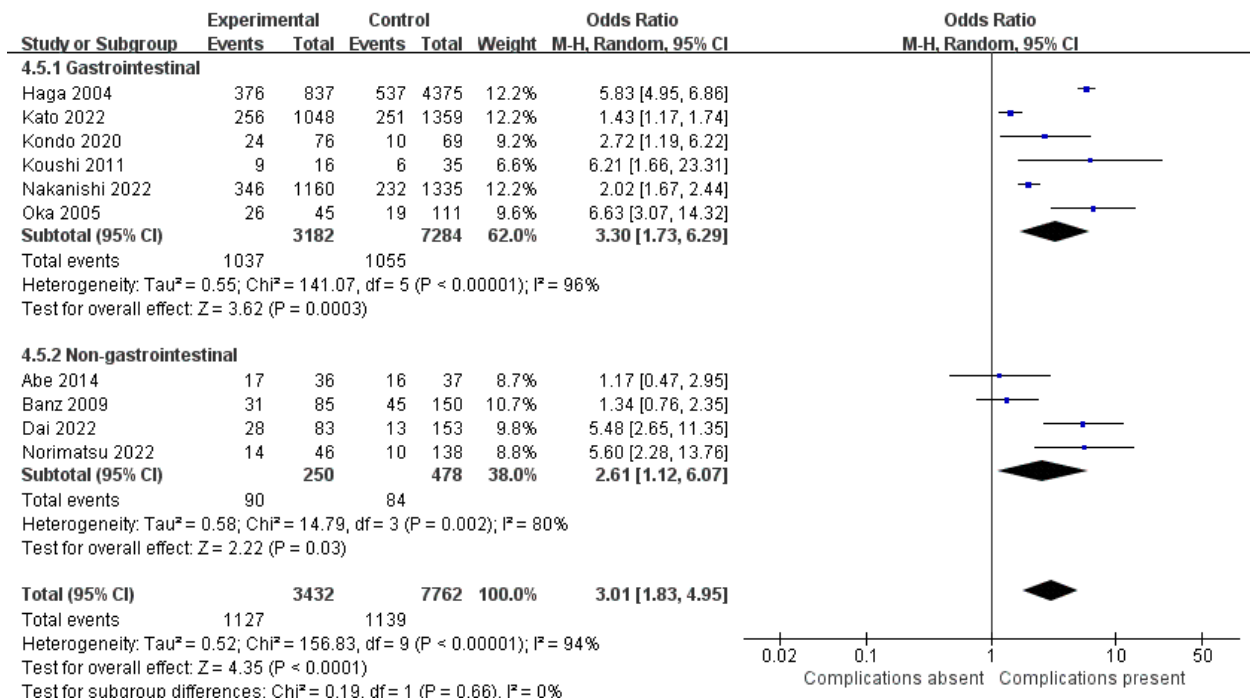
| Study or Subgroup | Experimental Events | Experimental Total | Control Events | Control Total | Weight | Odds Ratio M-H, Random, 95% CI |
|---|---|---|---|---|---|---|
| **4.5.1 Gastrointestinal** | | | | | | |
| Haga 2004 | 376 | 837 | 537 | 4375 | 12.2% | 5.83 [4.95, 6.86] |
| Kato 2022 | 256 | 1048 | 251 | 1359 | 12.2% | 1.43 [1.17, 1.74] |
| Kondo 2020 | 24 | 76 | 10 | 69 | 9.2% | 2.72 [1.19, 6.22] |
| Koushi 2011 | 9 | 16 | 6 | 35 | 6.6% | 6.21 [1.66, 23.31] |
| Nakanishi 2022 | 346 | 1160 | 232 | 1335 | 12.2% | 2.02 [1.67, 2.44] |
| Oka 2005 | 26 | 45 | 19 | 111 | 9.6% | 6.63 [3.07, 14.32] |
| **Subtotal (95% CI)** | | **3182** | | **7284** | **62.0%** | **3.30 [1.73, 6.29]** |
| Total events | 1037 | | 1055 | | | |

Heterogeneity: Tau² = 0.55; Chi² = 141.07, df = 5 (P < 0.00001); I² = 96%
Test for overall effect: Z = 3.62 (P = 0.0003)

| Study or Subgroup | Experimental Events | Experimental Total | Control Events | Control Total | Weight | Odds Ratio M-H, Random, 95% CI |
|---|---|---|---|---|---|---|
| **4.5.2 Non-gastrointestinal** | | | | | | |
| Abe 2014 | 17 | 36 | 16 | 37 | 8.7% | 1.17 [0.47, 2.95] |
| Banz 2009 | 31 | 85 | 45 | 150 | 10.7% | 1.34 [0.76, 2.35] |
| Dai 2022 | 28 | 83 | 13 | 153 | 9.8% | 5.48 [2.65, 11.35] |
| Norimatsu 2022 | 14 | 46 | 10 | 138 | 8.8% | 5.60 [2.28, 13.76] |
| **Subtotal (95% CI)** | | **250** | | **478** | **38.0%** | **2.61 [1.12, 6.07]** |
| Total events | 90 | | 84 | | | |

Heterogeneity: Tau² = 0.58; Chi² = 14.79, df = 3 (P = 0.002); I² = 80%
Test for overall effect: Z = 2.22 (P = 0.03)

| | | | | | | |
|---|---|---|---|---|---|---|
| **Total (95% CI)** | | **3432** | | **7762** | **100.0%** | **3.01 [1.83, 4.95]** |
| Total events | 1127 | | 1139 | | | |

Heterogeneity: Tau² = 0.52; Chi² = 156.83, df = 9 (P < 0.00001); I² = 94%
Test for overall effect: Z = 4.35 (P < 0.0001)
Test for subgroup differences: Chi² = 0.19, df = 1 (P = 0.66), I² = 0%

Odds Ratio
M-H, Random, 95% CI

0.02 0.1 1 10 50
Complications absent Complications present